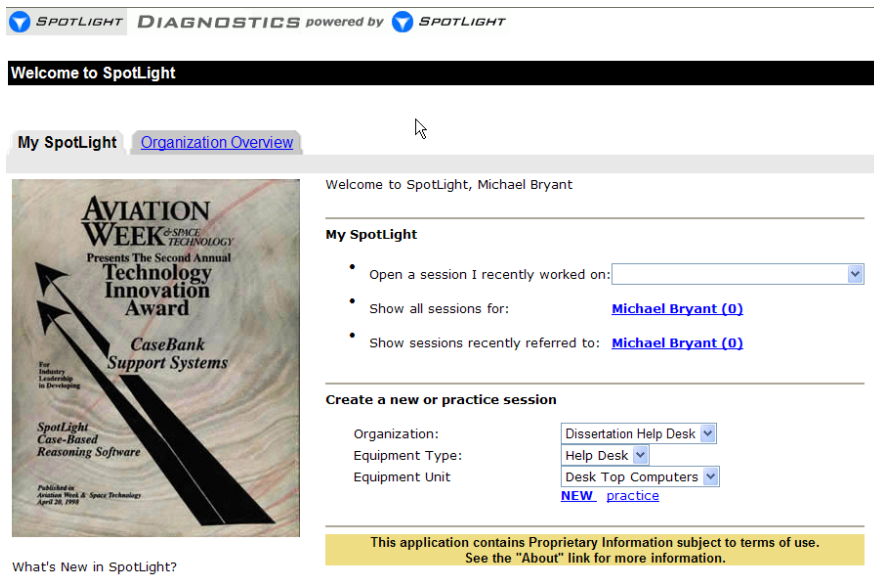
SpotLight DIAGNOSTICS powered by SpotLight

Welcome to SpotLight

My SpotLight Organization Overview

AVIATION WEEK & SPACE TECHNOLOGY Presents The Second Annual Technology Innovation Award

CaseBank Support Systems

For Industry Leadership in Developing

SpotLight Case-Based Reasoning Software

Published in Aviation Week & Space Technology April 20, 1998

What's New in SpotLight?

Welcome to SpotLight, Michael Bryant

My SpotLight

• Open a session I recently worked on:

• Show all sessions for: Michael Bryant (0)

• Show sessions recently referred to: Michael Bryant (0)

Create a new or practice session

| Organization: | Dissertation Help Desk |
|---|---|
| Equipment Type: | Help Desk |
| Equipment Unit | Desk Top Computers |

NEW practice

This application contains Proprietary Information subject to terms of use.
See the "About" link for more information.